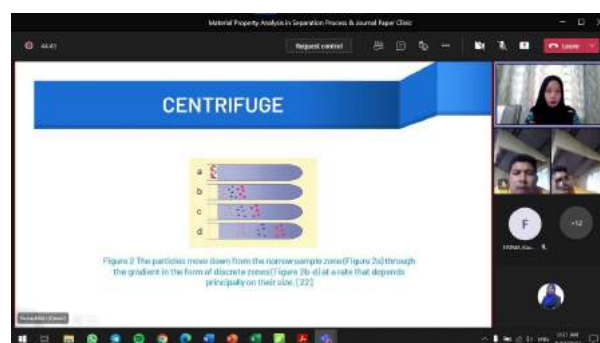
Material Property Analysis in Separation Process & Journal Paper Clinic

44:41

Request control

Leave

CENTRIFUGE

a

b

c

d

Figure 2 The particles move down from the narrow sample zone(Figure 2a) through the gradient in the form of discrete zones(Figure 2b-d) at a rate that depends principally on their size. [22]

F

+12

FARNA (Gu...

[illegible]